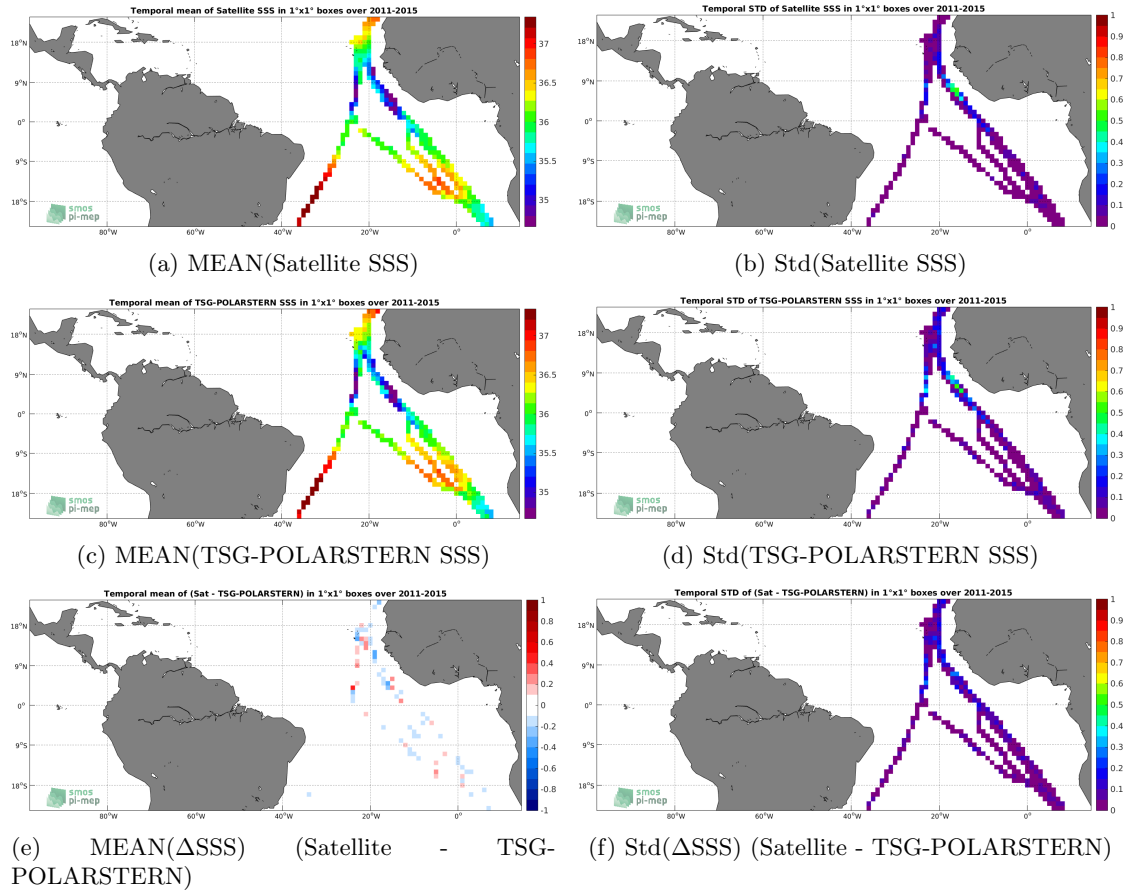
Temporal mean of Satellite SSS in 1°x1° boxes over 2011-2015

18°N
9°N
0°
9°S
18°S
80°W 60°W 40°W 20°W 0°
37
36.5
36
35.5
35
smos pi-mep

(a) MEAN(Satellite SSS)

Temporal STD of Satellite SSS in 1°x1° boxes over 2011-2015

18°N
9°N
0°
9°S
18°S
80°W 60°W 40°W 20°W 0°
1
0.9
0.8
0.7
0.6
0.5
0.4
0.3
0.2
0.1
0
smos pi-mep

(b) Std(Satellite SSS)

Temporal mean of TSG-POLARSTERN SSS in 1°x1° boxes over 2011-2015

18°N
9°N
0°
9°S
18°S
80°W 60°W 40°W 20°W 0°
37
36.5
36
35.5
35
smos pi-mep

(c) MEAN(TSG-POLARSTERN SSS)

Temporal STD of TSG-POLARSTERN SSS in 1°x1° boxes over 2011-2015

18°N
9°N
0°
9°S
18°S
80°W 60°W 40°W 20°W 0°
1
0.9
0.8
0.7
0.6
0.5
0.4
0.3
0.2
0.1
0
smos pi-mep

(d) Std(TSG-POLARSTERN SSS)

Temporal mean of (Sat - TSG-POLARSTERN) in 1°x1° boxes over 2011-2015

18°N
9°N
0°
9°S
18°S
80°W 60°W 40°W 20°W 0°
1
0.8
0.6
0.4
0.2
0
-0.2
-0.4
-0.6
-0.8
-1
smos pi-mep

(e) MEAN(ΔSSS) (Satellite - TSG-POLARSTERN)

Temporal STD of (Sat - TSG-POLARSTERN) in 1°x1° boxes over 2011-2015

18°N
9°N
0°
9°S
18°S
80°W 60°W 40°W 20°W 0°
1
0.9
0.8
0.7
0.6
0.5
0.4
0.3
0.2
0.1
0
smos pi-mep

(f) Std(ΔSSS) (Satellite - TSG-POLARSTERN)